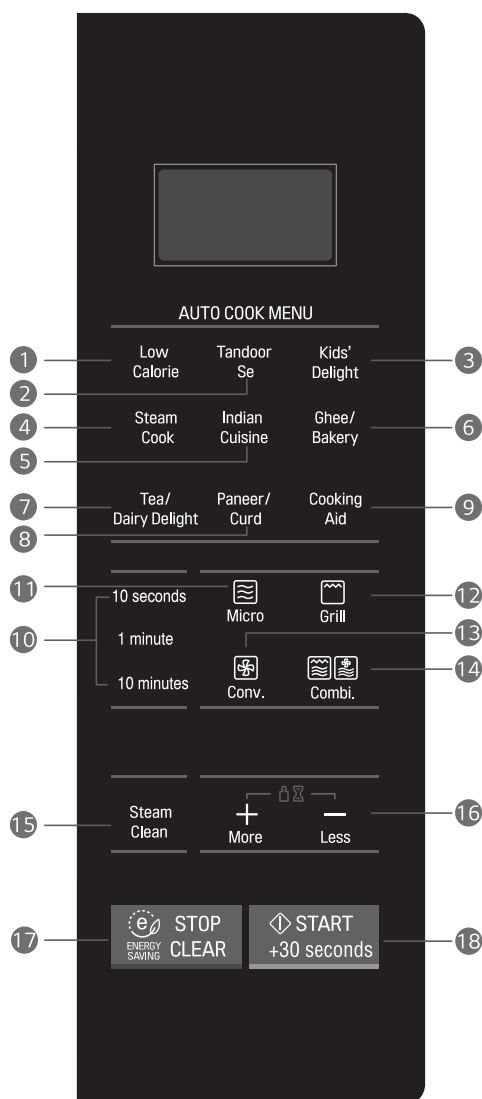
AUTO COOK MENU

1 Low Calorie
2 Tandoor Se
3 Kids' Delight
4 Steam Cook
5 Indian Cuisine
6 Ghee/ Bakery
7 Tea/ Dairy Delight
8 Paneer/ Curd
9 Cooking Aid

11 Micro
12 Grill
10 10 seconds
1 minute
10 minutes
13 Conv.
14 Combi.

15 Steam Clean
16 + More
− Less

17 e ENERGY SAVING STOP CLEAR
18 START +30 seconds